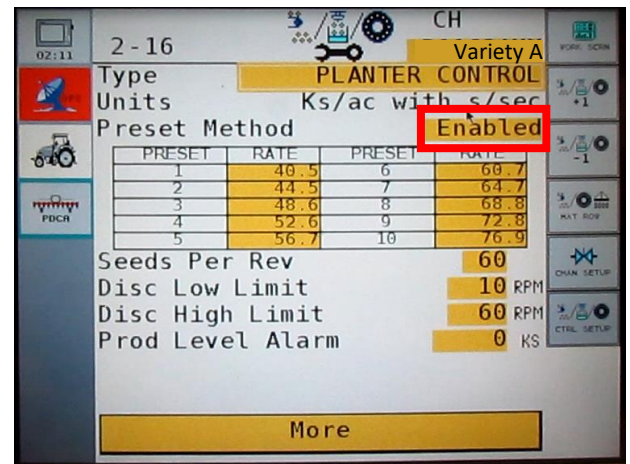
02:11

2-16

CH

Variety A

WORK SCRN

Type PLANTER CONTROL

Units Ks/ac with s/sec

+1

Preset Method Enabled

-1

| PRESET | RATE | PRESET | RATE |
|---|---|---|---|
| 1 | 40.5 | 6 | 60.7 |
| 2 | 44.5 | 7 | 64.7 |
| 3 | 48.6 | 8 | 68.8 |
| 4 | 52.6 | 9 | 72.8 |
| 5 | 56.7 | 10 | 76.9 |

PDCA

MAT ROW

Seeds Per Rev 60

CHAN SETUP

Disc Low Limit 10 RPM

Disc High Limit 60 RPM

CTRL SETUP

Prod Level Alarm 0 KS

More